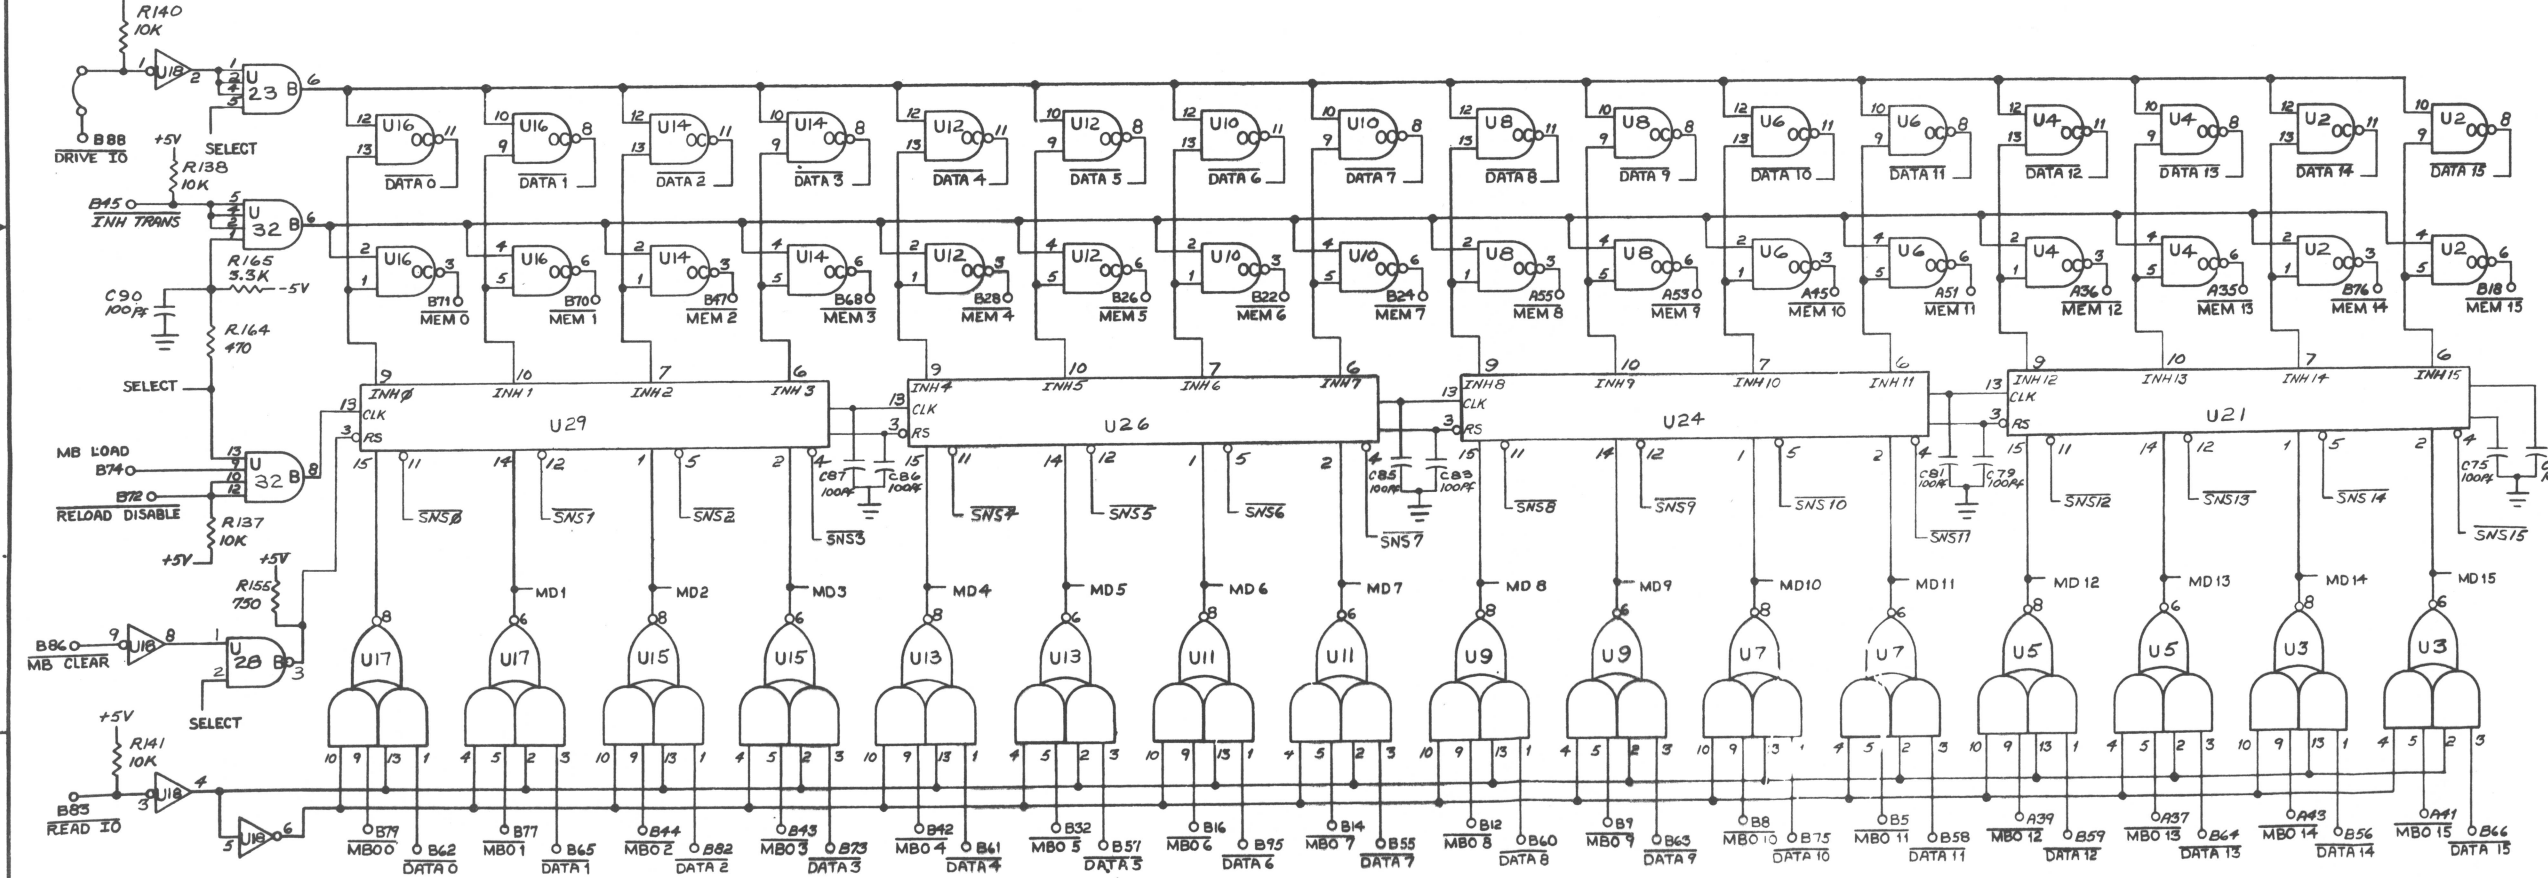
R140
10K

U18

U 23 B

B88
DRIVE IO

SELECT

+5V
R138
10K

B45
INH TRANS

U 32 B

R165
3.3K
-5V

C90
100pF

R164
470

SELECT

MB LOAD
B74
B72
RELOAD DISABLE

U 32 B

R137
10K
+5V

+5V
R155
750

B86
MB CLEAR
U18
U 28 B
SELECT

+5V
R141
10K

B83
READ IO
U18
U18

U16 DATA 0
U16 DATA 1
U14 DATA 2
U14 DATA 3
U12 DATA 4
U12 DATA 5
U10 DATA 6
U10 DATA 7
U8 DATA 8
U8 DATA 9
U6 DATA 10
U6 DATA 11
U4 DATA 12
U4 DATA 13
U2 DATA 14
U2 DATA 15

U16 B71 MEM 0
U16 B70 MEM 1
U14 B47 MEM 2
U14 B68 MEM 3
U12 B28 MEM 4
U12 B26 MEM 5
U10 B22 MEM 6
U10 B24 MEM 7
U8 A55 MEM 8
U8 A53 MEM 9
U6 A45 MEM 10
U6 A51 MEM 11
U4 A36 MEM 12
U4 A35 MEM 13
U2 B76 MEM 14
U2 B18 MEM 15

INHØ INH1 INH2 INH3 CLK RS U29
INH4 INH5 INH6 INH7 CLK RS U26
INH8 INH9 INH10 INH11 CLK RS U24
INH12 INH13 INH14 INH15 CLK RS U21

C87 100pF C86 100pF
C85 100pF C83 100pF
C81 100pF C79 100pF
C75 100pF

$\overline{SNSØ}$ $\overline{SNS1}$ $\overline{SNS2}$ $\overline{SNS3}$ $\overline{SNS7}$ $\overline{SNS5}$ $\overline{SNS6}$ $\overline{SNS7}$ $\overline{SNS8}$ $\overline{SNS9}$ $\overline{SNS10}$ $\overline{SNS11}$ $\overline{SNS12}$ $\overline{SNS13}$ $\overline{SNS14}$ $\overline{SNS15}$

MD1 MD2 MD3 MD4 MD5 MD6 MD7 MD8 MD9 MD10 MD11 MD12 MD13 MD14 MD15

U17 U17 U15 U15 U13 U13 U11 U11 U9 U9 U7 U7 U5 U5 U3 U3

B79 MBO0 B62 DATA 0
B77 MBO1 B65 DATA 1
B44 MBO2 B82 DATA 2
B43 MBO3 B73 DATA 3
B42 MBO4 B61 DATA 4
B32 MBO5 B57 DATA 5
B16 MBO6 B95 DATA 6
B14 MBO7 B55 DATA 7
B12 MBO8 B60 DATA 8
B9 MBO9 B63 DATA 9
B8 MBO10 B75 DATA 10
B5 MBO11 B58 DATA 11
A39 MBO12 B59 DATA 12
A37 MBO13 B64 DATA 13
A43 MBO14 B56 DATA 14
A41 MBO15 B66 DATA 15